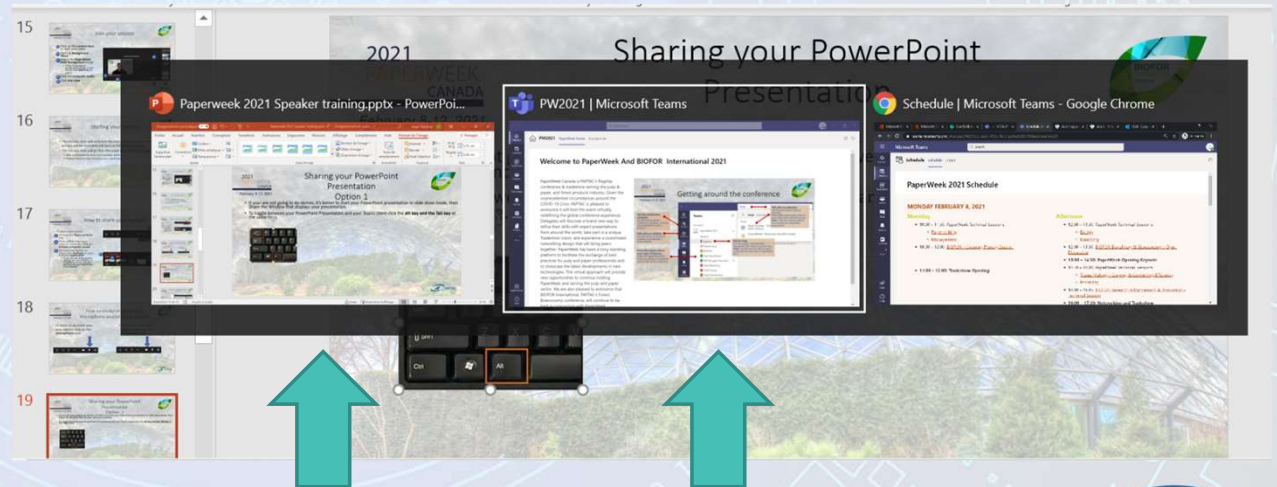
15

16

17

18

19

2021
PAPERWEEK
CANADA

Sharing your PowerPoint Presentation

Paperweek 2021 Speaker training.pptx - PowerPoi...

PW2021 | Microsoft Teams

Schedule | Microsoft Teams - Google Chrome

2021

Sharing your PowerPoint Presentation
Option 3

Welcome to PaperWeek And BIOFOR International 2021

Getting around the conference

PaperWeek 2021 Schedule

MONDAY FEBRUARY 8, 2021

Morning

Afternoon

Shift

Ctrl

Alt